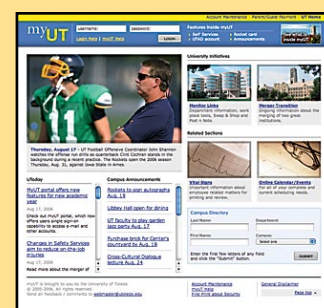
Account Maintenance | Parent/Guest Payment | UT Home

myUT

username: password:

Login help | myUT help

Features inside myUT

Self Services
UT4U account
Rocket card
Announcements

See what's inside myUT

University Initiatives

Monitor Links

Merger Transition

Related Sections

Virtual Signs

Online Calendars/Events

Thursday, August 17 - UT Football Offensive Coordinator John Shannon watches the offense run drills as quarterback Clint Cochran stands in the background during a recent practice. The Rockets open the 2006 season Thursday, Sept. 31, against Iowa State in Ames.

UToday

MyUT portal offers new features for new academic year

Aug. 17, 2006

Changes in Safety Services aim to reduce on-the-job injuries

Aug. 17, 2006

Read more about the merger of

Campus Announcements

Rockets to sign autographs Aug. 19

Libbey Hall open for dining

UT faculty to play garden jazz party Aug. 18

Purchase brick for Center's groundbreaking Aug. 18

Cross-Cultural Dialogue lecture Aug. 24

Campus Directory

Last Name: Department:

First Name: Campus:

Select one

Submit

myUT is brought to you by The University of Toledo
© 2005-2006. All rights reserved.
Send all feedback / comments to webmaster@utoledo.edu

Account Maintenance
myUT Help
Find Print about Security

General Disclaimer